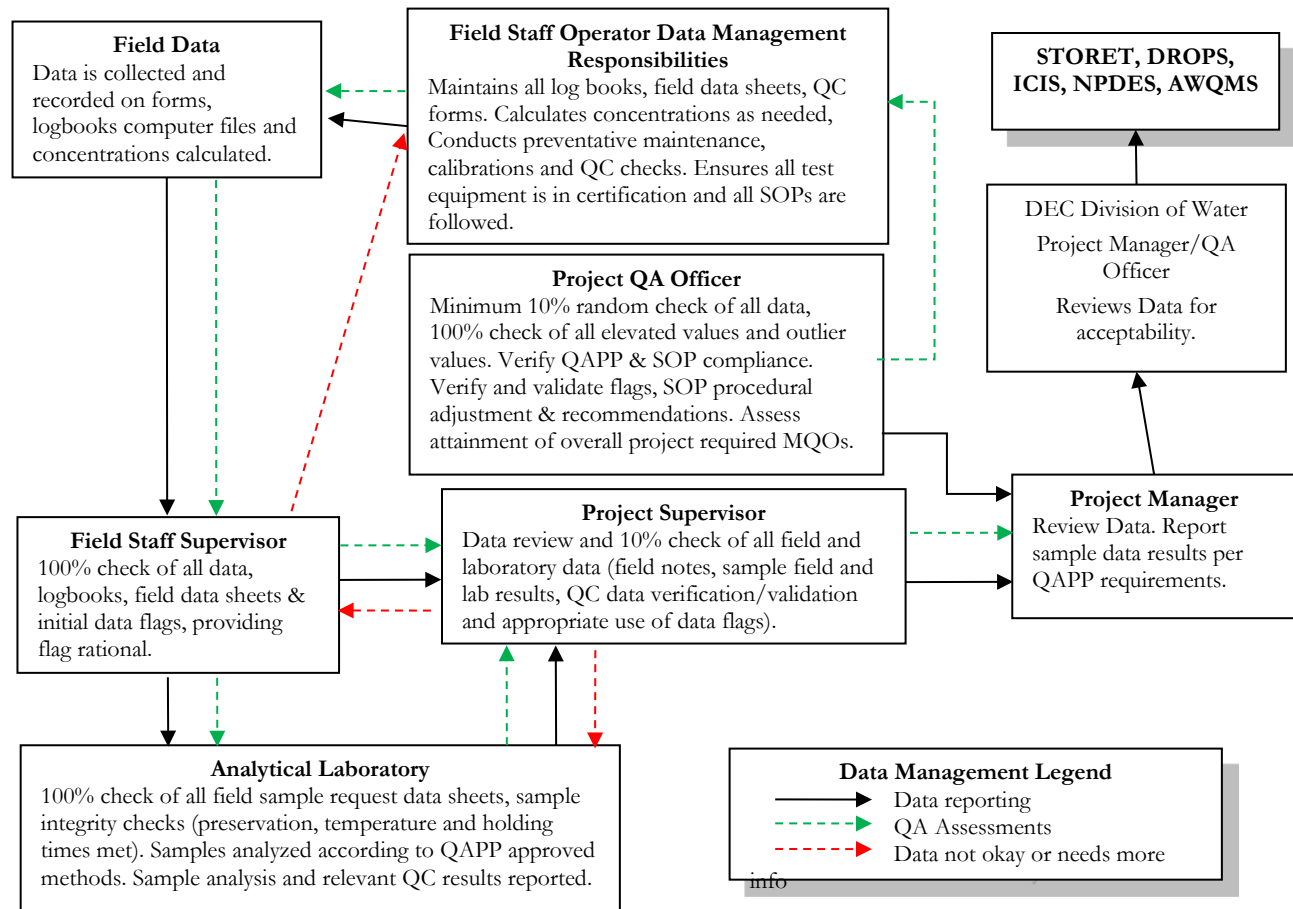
**Field Data**
Data is collected and recorded on forms, logbooks computer files and concentrations calculated.

**Field Staff Operator Data Management Responsibilities**
Maintains all log books, field data sheets, QC forms. Calculates concentrations as needed, Conducts preventative maintenance, calibrations and QC checks. Ensures all test equipment is in certification and all SOPs are followed.

**STORET, DROPS, ICIS, NPDES, AWQMS**

DEC Division of Water
Project Manager/QA Officer
Reviews Data for acceptability.

**Project QA Officer**
Minimum 10% random check of all data, 100% check of all elevated values and outlier values. Verify QAPP & SOP compliance. Verify and validate flags, SOP procedural adjustment & recommendations. Assess attainment of overall project required MQOs.

**Field Staff Supervisor**
100% check of all data, logbooks, field data sheets & initial data flags, providing flag rational.

**Project Supervisor**
Data review and 10% check of all field and laboratory data (field notes, sample field and lab results, QC data verification/validation and appropriate use of data flags).

**Project Manager**
Review Data. Report sample data results per QAPP requirements.

**Analytical Laboratory**
100% check of all field sample request data sheets, sample integrity checks (preservation, temperature and holding times met). Samples analyzed according to QAPP approved methods. Sample analysis and relevant QC results reported.

**Data Management Legend**
Data reporting
QA Assessments
Data not okay or needs more info